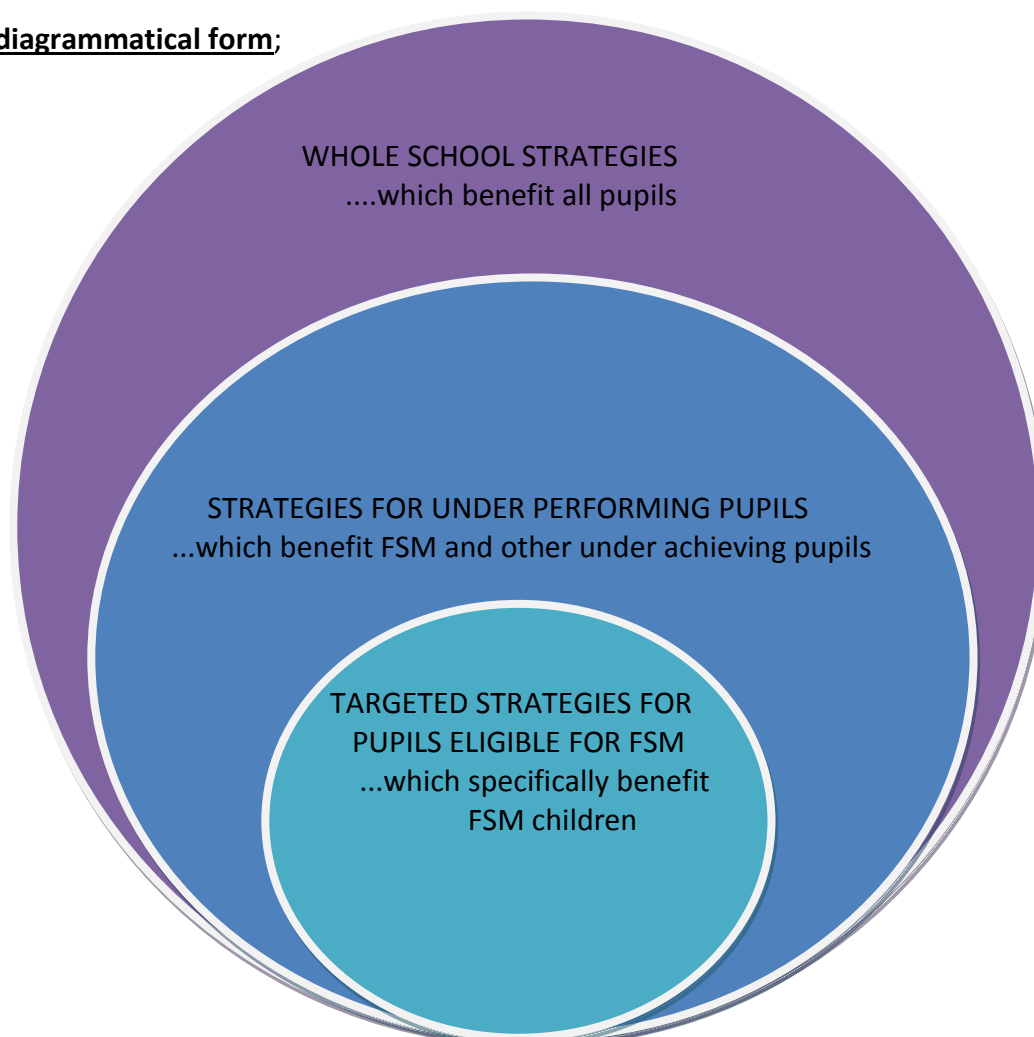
diagrammatical form;

WHOLE SCHOOL STRATEGIES
....which benefit all pupils

STRATEGIES FOR UNDER PERFORMING PUPILS
...which benefit FSM and other under achieving pupils

TARGETED STRATEGIES FOR PUPILS ELIGIBLE FOR FSM
...which specifically benefit FSM children